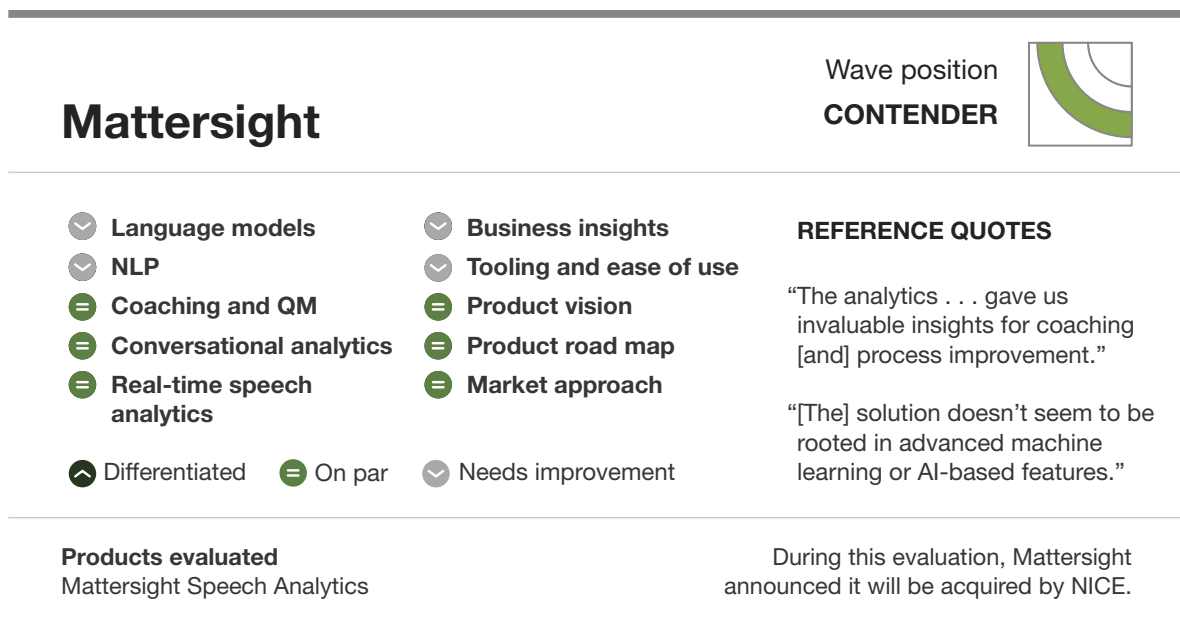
Mattersight

Wave position
CONTENDER

Language models
NLP
Coaching and QM
Conversational analytics
Real-time speech analytics

Business insights
Tooling and ease of use
Product vision
Product road map
Market approach

Differentiated On par Needs improvement

REFERENCE QUOTES

“The analytics . . . gave us invaluable insights for coaching [and] process improvement.”

“[The] solution doesn’t seem to be rooted in advanced machine learning or AI-based features.”

Products evaluated
Mattersight Speech Analytics

During this evaluation, Mattersight announced it will be acquired by NICE.